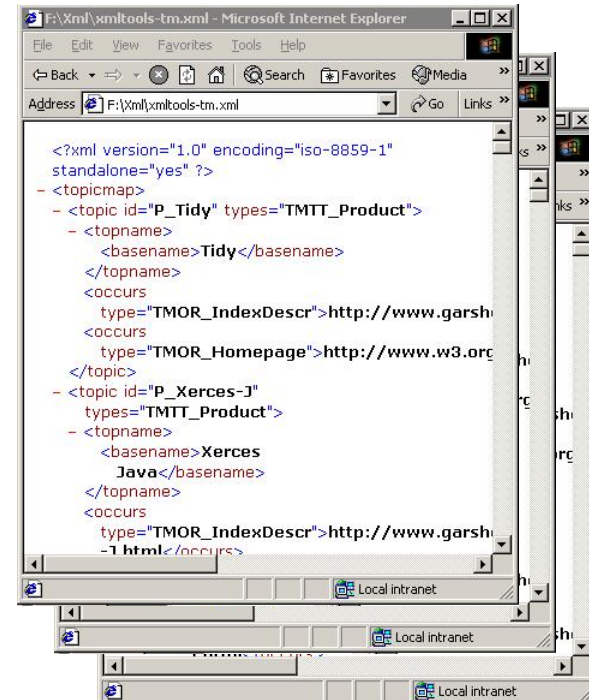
F:\Xml\xmltools-tm.xml - Microsoft Internet Explorer

File Edit View Favorites Tools Help

Back Search Favorites Media

Address F:\Xml\xmltools-tm.xml Go Links »

<?xml version="1.0" encoding="iso-8859-1" standalone="yes" ?>
- <topicmap>
- <topic id="P_Tidy" types="TMTT_Product">
- <topname>
<basename>Tidy</basename>
</topname>
<occurs type="TMOR_IndexDescr">http://www.garsh
<occurs type="TMOR_Homepage">http://www.w3.org
</topic>
- <topic id="P_Xerces-J" types="TMTT_Product">
- <topname>
<basename>Xerces Java</basename>
</topname>
<occurs type="TMOR_IndexDescr">http://www.garsh
-J.html</occurs>

Local intranet

Local intranet

Local intranet